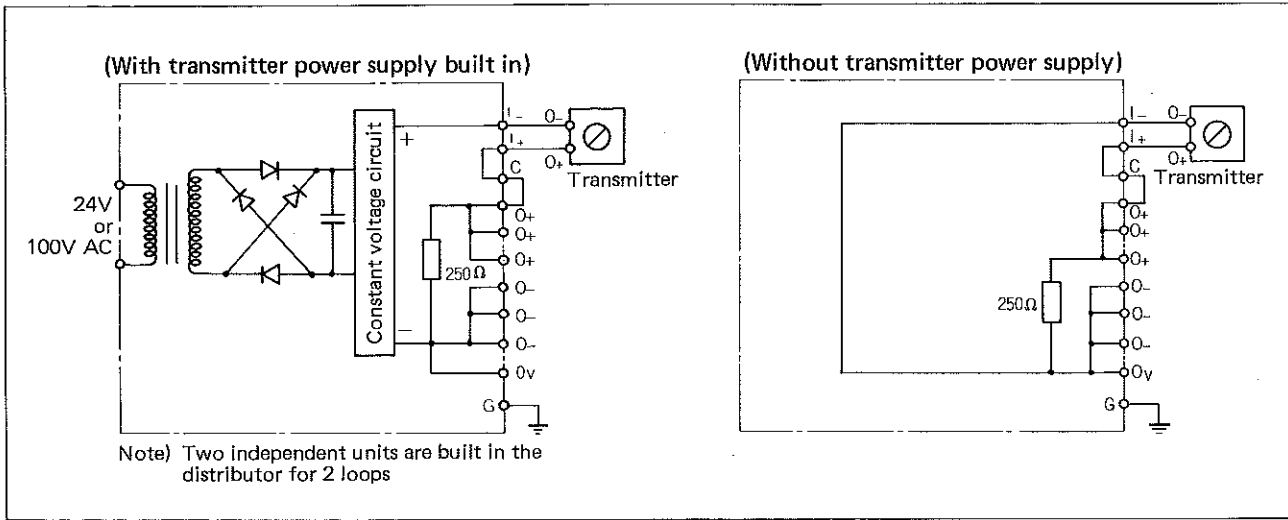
(With transmitter power supply built in)

24V
or
100V AC

Constant voltage circuit

+

−

$I_-$
$I_+$
C
O+
O+
O+
O−
O−
O−
0v
G

250Ω

O−
O+
Transmitter

Note) Two independent units are built in the distributor for 2 loops

(Without transmitter power supply)

$I_-$
$I_+$
C
O+
O+
O+
O−
O−
O−
Ov
G

250Ω

O−
O+
Transmitter